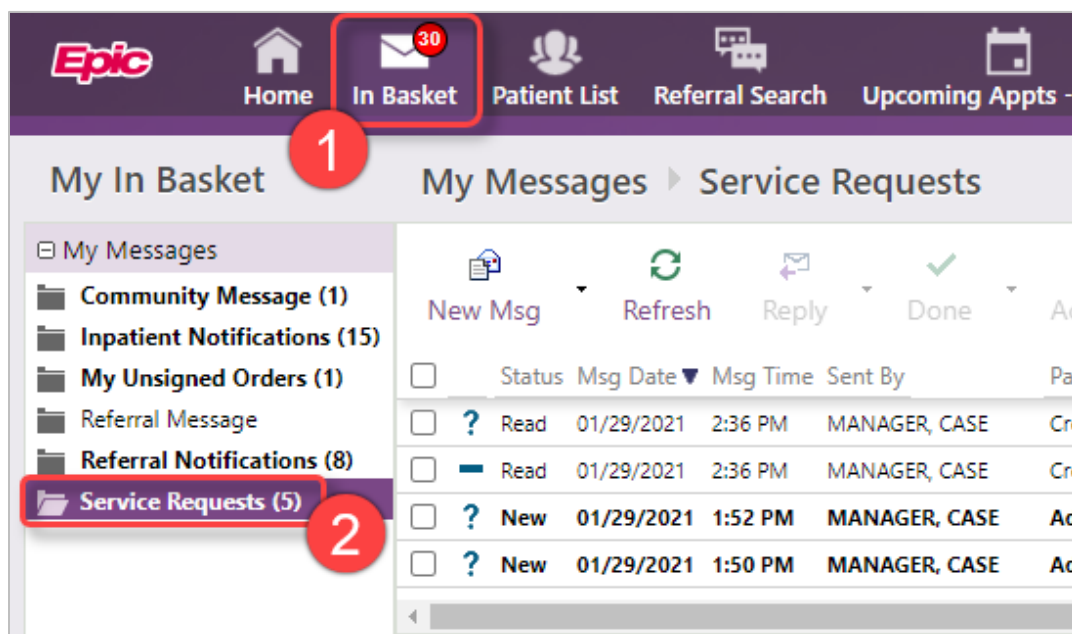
Epic Home 30 In Basket Patient List Referral Search Upcoming Appts

1

My In Basket

My Messages Service Requests

⊟ My Messages
Community Message (1)
Inpatient Notifications (15)
My Unsigned Orders (1)
Referral Message
Referral Notifications (8)
Service Requests (5)

2

New Msg Refresh Reply Done Ac

| | | Status | Msg Date | Msg Time | Sent By | Pa |
|---|---|---|---|---|---|---|
| | ? | Read | 01/29/2021 | 2:36 PM | MANAGER, CASE | Cr |
| | | Read | 01/29/2021 | 2:36 PM | MANAGER, CASE | Cr |
| | ? | New | 01/29/2021 | 1:52 PM | MANAGER, CASE | Ad |
| | ? | New | 01/29/2021 | 1:50 PM | MANAGER, CASE | Ad |